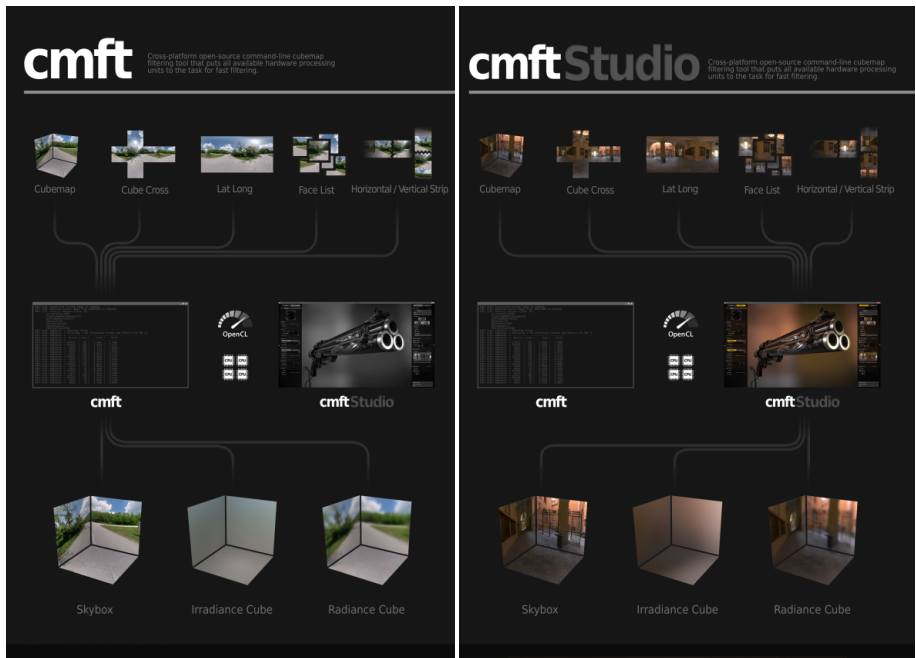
cmft

Cross-platform open-source command-line cubemap filtering tool that puts all available hardware processing units to the task for fast filtering.

Cubemap
Cube Cross
Lat Long
Face List
Horizontal / Vertical Strip

OpenCL

cmft
cmftStudio

Skybox
Irradiance Cube
Radiance Cube

cmftStudio

Cross-platform open-source command-line cubemap filtering tool that puts all available hardware processing units to the task for fast filtering.

Cubemap
Cube Cross
Lat Long
Face List
Horizontal / Vertical Strip

OpenCL

cmft
cmftStudio

Skybox
Irradiance Cube
Radiance Cube